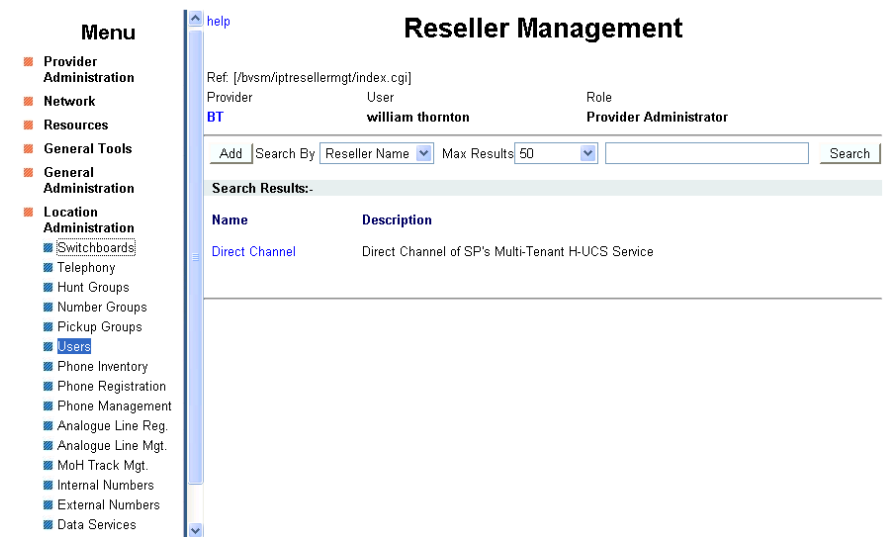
Menu

Provider Administration
Network
Resources
General Tools
General Administration
Location Administration
Switchboards
Telephony
Hunt Groups
Number Groups
Pickup Groups
Users
Phone Inventory
Phone Registration
Phone Management
Analogue Line Reg.
Analogue Line Mgt.
MoH Track Mgt.
Internal Numbers
External Numbers
Data Services

help

Reseller Management

Ref: [/bvsm/iptresellermgt/index.cgi]

| Provider | User | Role |
|---|---|---|
| BT | william thornton | Provider Administrator |

Add Search By Reseller Name Max Results 50 Search

Search Results:-

| Name | Description |
|---|---|
| Direct Channel | Direct Channel of SP's Multi-Tenant H-UCS Service |